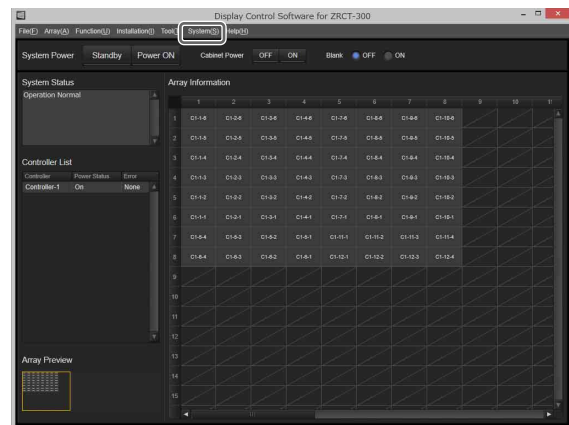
Display Control Software for ZRCT-300

File(F) Array(A) Function(U) Installation(I) Tool(T) System(S) Help(H)

System Power Standby Power ON Cabinet Power OFF ON Blank OFF ON

System Status

Operation Normal

Controller List

| Controller | Power Status | Error |
|---|---|---|
| Controller-1 | On | None |

Array Preview

Array Information

| | 1 | 2 | 3 | 4 | 5 | 6 | 7 | 8 | 9 | 10 | 11 |
|---|---|---|---|---|---|---|---|---|---|---|---|
| 1 | C1-1-5 | C1-2-5 | C1-3-5 | C1-4-5 | C1-7-5 | C1-8-5 | C1-9-5 | C1-10-5 | | | |
| 2 | C1-1-5 | C1-2-5 | C1-3-5 | C1-4-5 | C1-7-5 | C1-8-5 | C1-9-5 | C1-10-5 | | | |
| 3 | C1-1-4 | C1-2-4 | C1-3-4 | C1-4-4 | C1-7-4 | C1-8-4 | C1-9-4 | C1-10-4 | | | |
| 4 | C1-1-3 | C1-2-3 | C1-3-3 | C1-4-3 | C1-7-3 | C1-8-3 | C1-9-3 | C1-10-3 | | | |
| 5 | C1-1-2 | C1-2-2 | C1-3-2 | C1-4-2 | C1-7-2 | C1-8-2 | C1-9-2 | C1-10-2 | | | |
| 6 | C1-1-1 | C1-2-1 | C1-3-1 | C1-4-1 | C1-7-1 | C1-8-1 | C1-9-1 | C1-10-1 | | | |
| 7 | C1-6-4 | C1-6-3 | C1-6-2 | C1-6-1 | C1-11-1 | C1-11-2 | C1-11-3 | C1-11-4 | | | |
| 8 | C1-6-4 | C1-6-3 | C1-6-2 | C1-6-1 | C1-12-1 | C1-12-2 | C1-12-3 | C1-12-4 | | | |
| 9 | | | | | | | | | | | |
| 10 | | | | | | | | | | | |
| 11 | | | | | | | | | | | |
| 12 | | | | | | | | | | | |
| 13 | | | | | | | | | | | |
| 14 | | | | | | | | | | | |
| 15 | | | | | | | | | | | |